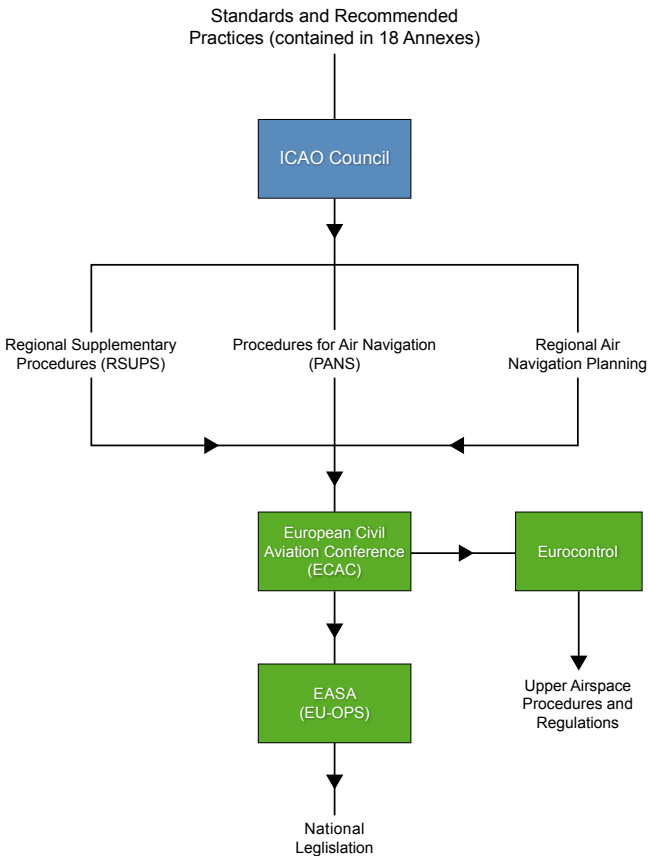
Standards and Recommended Practices (contained in 18 Annexes)

ICAO Council

Regional Supplementary Procedures (RSUPS)

Procedures for Air Navigation (PANS)

Regional Air Navigation Planning

European Civil Aviation Conference (ECAC)

Eurocontrol

Upper Airspace Procedures and Regulations

EASA (EU-OPS)

National Leglislation